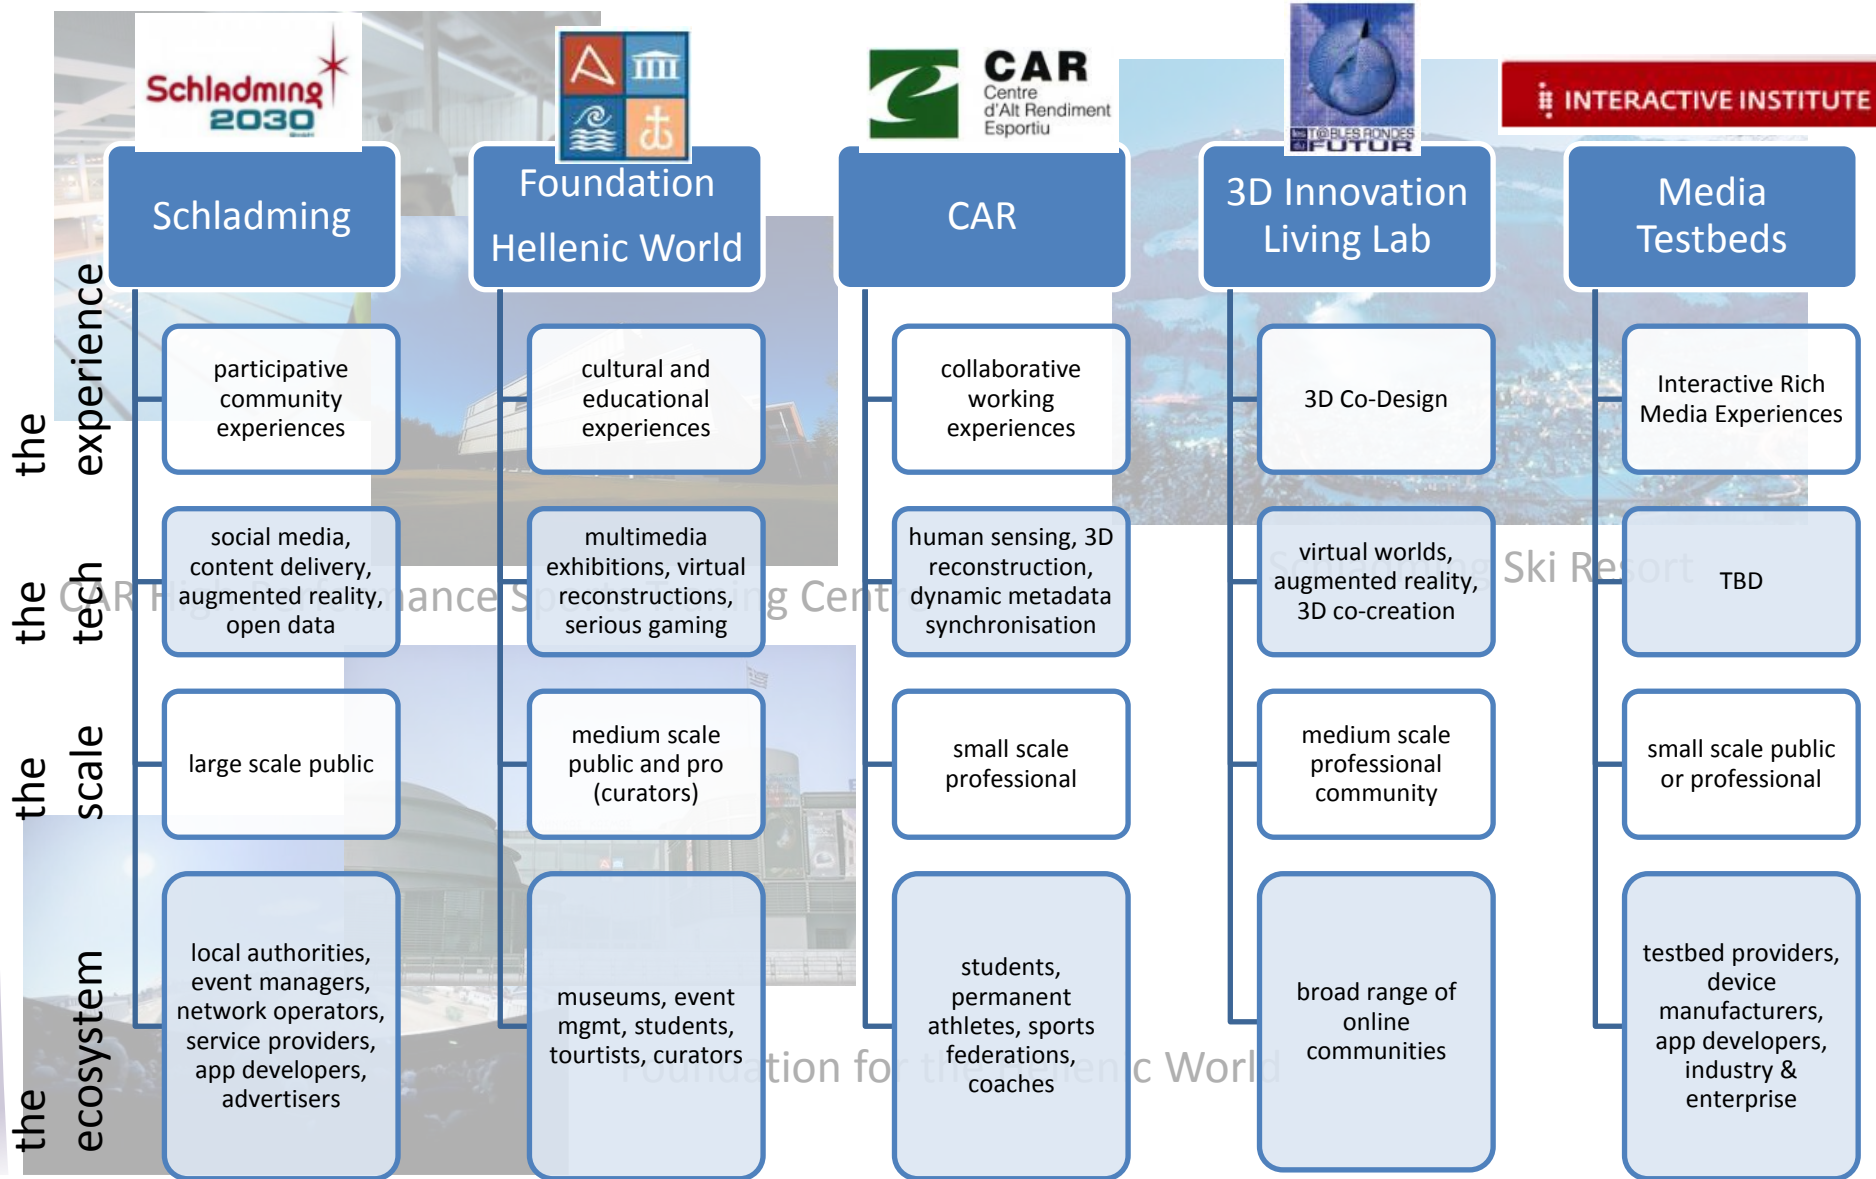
Schladming 2030

CAR Centre d'Alt Rendiment Esportiu

TABLES RONDES FUTUR

INTERACTIVE INSTITUTE

| | Schladming | Foundation Hellenic World | CAR | 3D Innovation Living Lab | Media Testbeds |
|---|---|---|---|---|---|
| the experience | participative community experiences | cultural and educational experiences | collaborative working experiences | 3D Co-Design | Interactive Rich Media Experiences |
| the tech | social media, content delivery, augmented reality, open data | multimedia exhibitions, virtual reconstructions, serious gaming | human sensing, 3D reconstruction, dynamic metadata synchronisation | virtual worlds, augmented reality, 3D co-creation | TBD |
| the scale | large scale public | medium scale public and pro (curators) | small scale professional | medium scale professional community | small scale public or professional |
| the ecosystem | local authorities, event managers, network operators, service providers, app developers, advertisers | museums, event mgmt, students, tourtists, curators | students, permanent athletes, sports federations, coaches | broad range of online communities | testbed providers, device manufacturers, app developers, industry & enterprise |

CAR High Performance Sports Training Centre

Schladming Ski Resort

Foundation for the Hellenic World